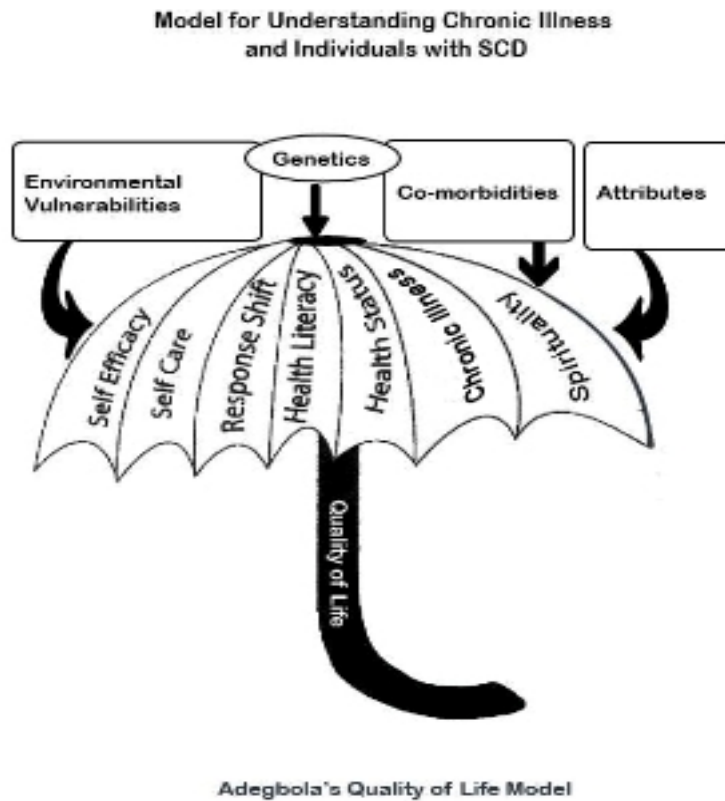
Model for Understanding Chronic Illness and Individuals with SCD

Environmental Vulnerabilities

Genetics

Co-morbidities

Attributes

Self Efficacy

Self Care

Response Shift

Health Literacy

Health Status

Chronic Illness

Spirituality

Quality of Life

Adegbola's Quality of Life Model